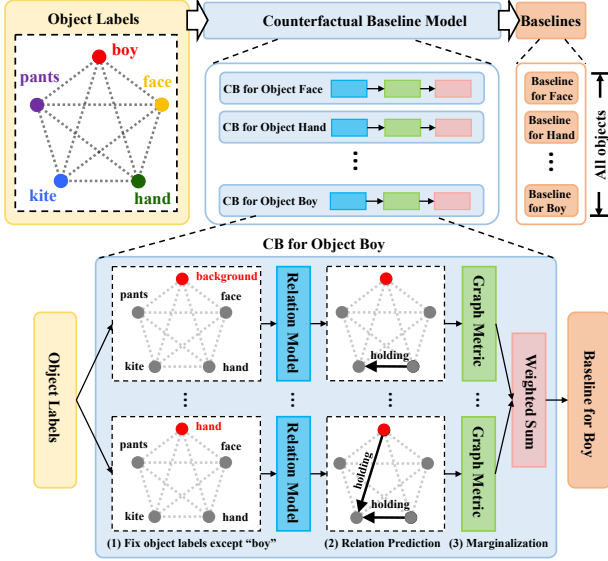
Object Labels

boy
pants
face
kite
hand

Counterfactual Baseline Model

CB for Object Face
CB for Object Hand
⋮
CB for Object Boy

Baselines

Baseline for Face
Baseline for Hand
⋮
Baseline for Boy

All objects

CB for Object Boy

Object Labels

background
pants
face
kite
hand

⋮

hand
pants
face
kite
hand

Relation Model
⋮
Relation Model

holding
⋮
holding
holding

Graph Metric
⋮
Graph Metric

Weighted Sum

Baseline for Boy

(1) Fix object labels except "boy"
(2) Relation Prediction
(3) Marginalization